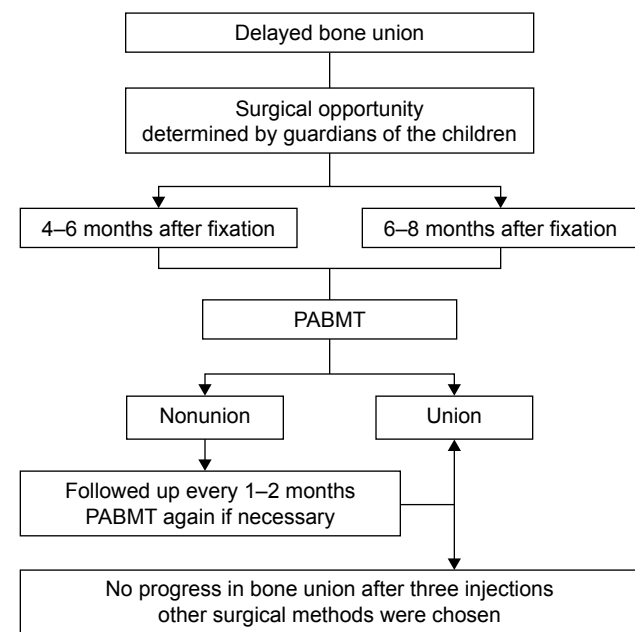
Delayed bone union

Surgical opportunity
determined by guardians of the children

4–6 months after fixation

6–8 months after fixation

PABMT

Nonunion

Union

Followed up every 1–2 months
PABMT again if necessary

No progress in bone union after three injections
other surgical methods were chosen